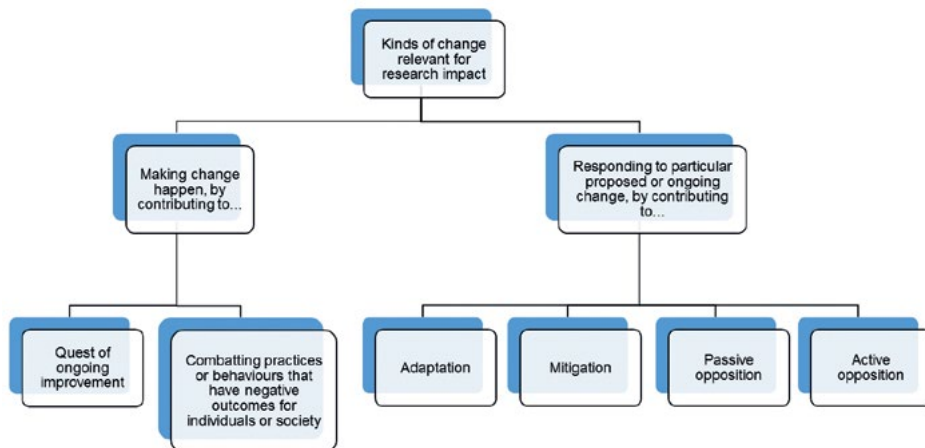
Kinds of change relevant for research impact

Making change happen, by contributing to...

Responding to particular proposed or ongoing change, by contributing to...

Quest of ongoing improvement

Combatting practices or behaviours that have negative outcomes for individuals or society

Adaptation

Mitigation

Passive opposition

Active opposition